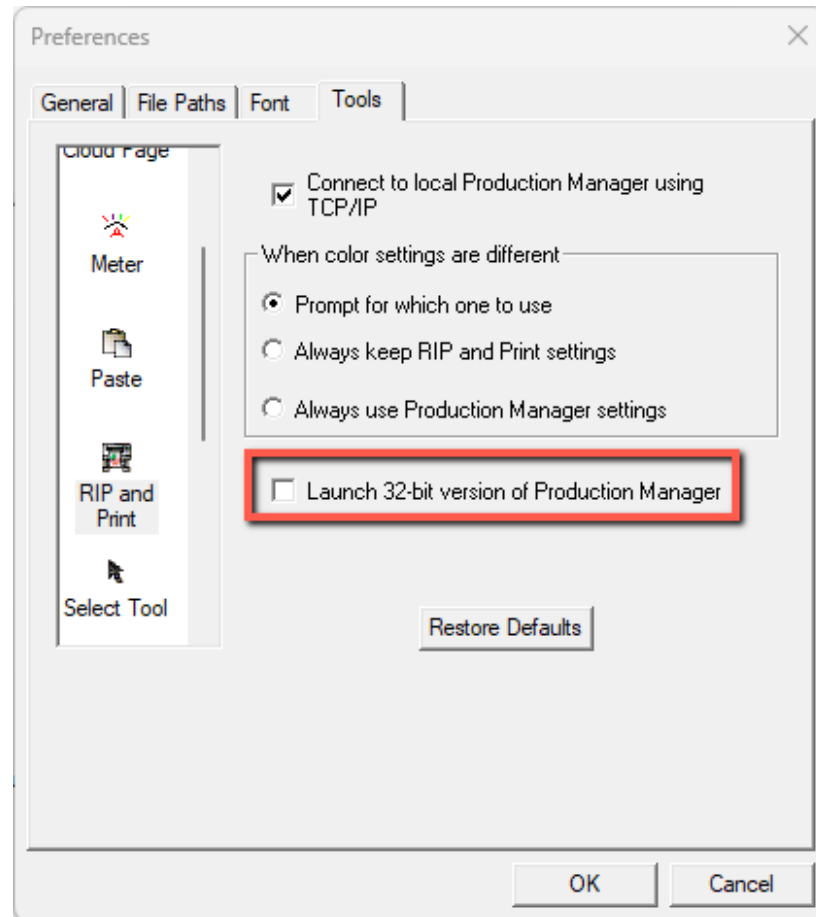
Preferences

General | File Paths | Font | Tools

Cloud Page

Meter

Paste

RIP and Print

Select Tool

Connect to local Production Manager using TCP/IP

When color settings are different

Prompt for which one to use

Always keep RIP and Print settings

Always use Production Manager settings

Launch 32-bit version of Production Manager

Restore Defaults

OK

Cancel